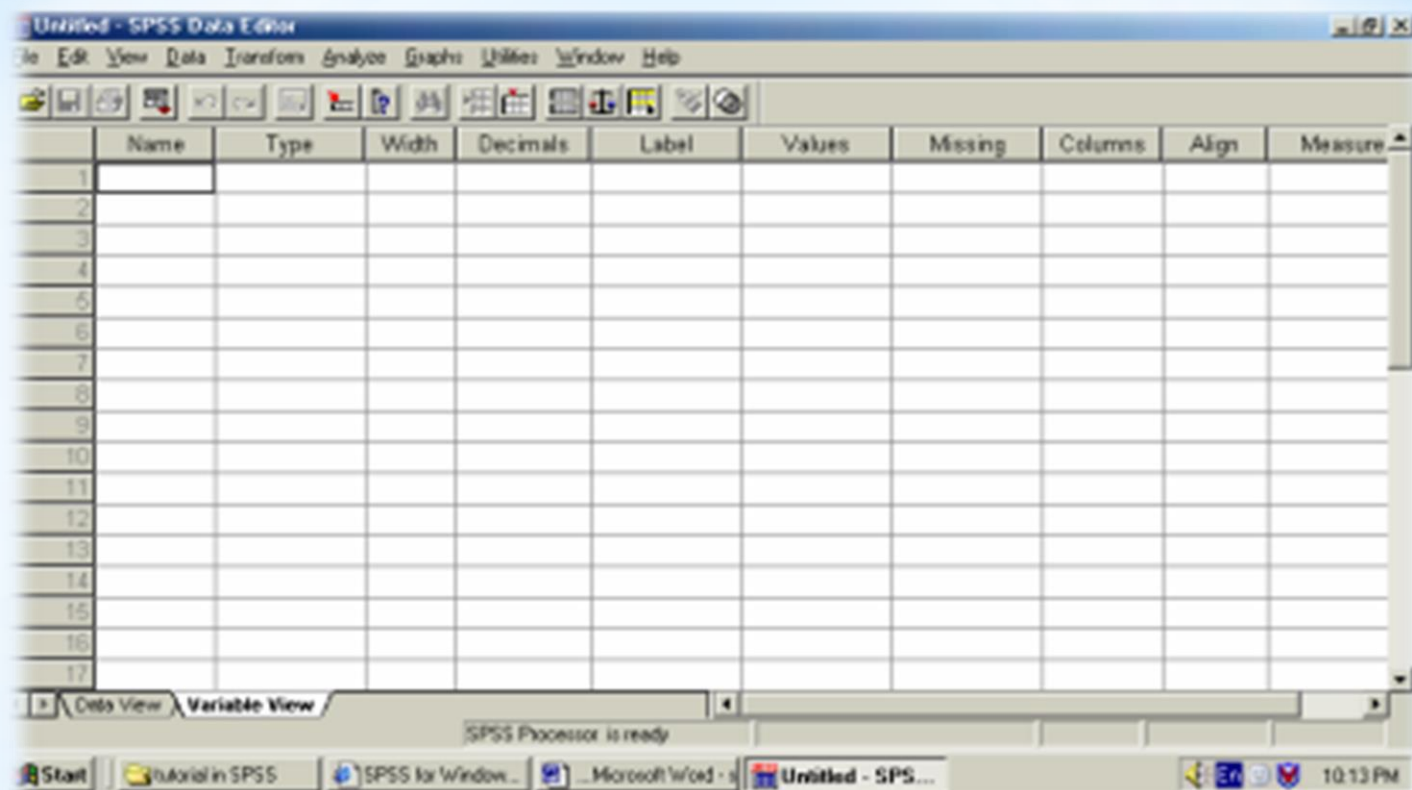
Untitled - SPSS Data Editor

ile Edit View Data Transform Analyze Graphs Utilities Window Help

| | Name | Type | Width | Decimals | Label | Values | Missing | Columns | Align | Measure |
|---|---|---|---|---|---|---|---|---|---|---|
| 1 | | | | | | | | | | |
| 2 | | | | | | | | | | |
| 3 | | | | | | | | | | |
| 4 | | | | | | | | | | |
| 5 | | | | | | | | | | |
| 6 | | | | | | | | | | |
| 7 | | | | | | | | | | |
| 8 | | | | | | | | | | |
| 9 | | | | | | | | | | |
| 10 | | | | | | | | | | |
| 11 | | | | | | | | | | |
| 12 | | | | | | | | | | |
| 13 | | | | | | | | | | |
| 14 | | | | | | | | | | |
| 15 | | | | | | | | | | |
| 16 | | | | | | | | | | |
| 17 | | | | | | | | | | |

Data View Variable View

SPSS Processor is ready

Start tutorial in SPSS SPSS for Window... ...Microsoft Word - s Untitled - SPS... EN 10:13 PM